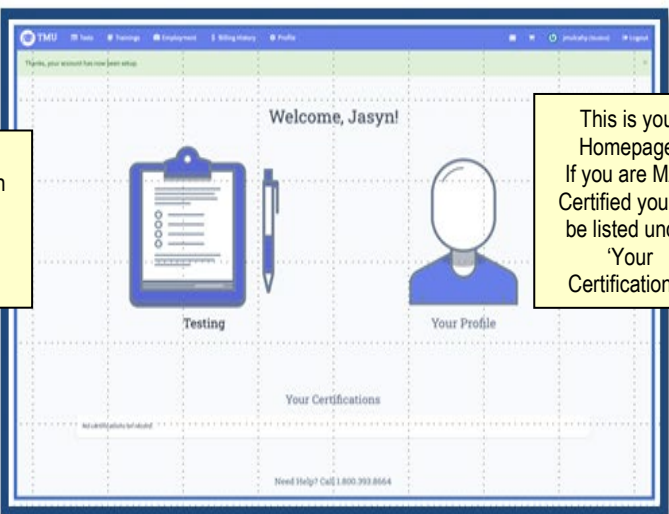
TMU Tests Trainings Employment Billing History Profile

jmulcahy (Access) Logout

Thanks, your account has now been setup.

Welcome, Jasyn!

This is you Homepage If you are M Certified you be listed und 'Your Certification

n

Testing

Your Profile

Your Certifications

No certifications found

Need Help? Call 1.800.393.8664